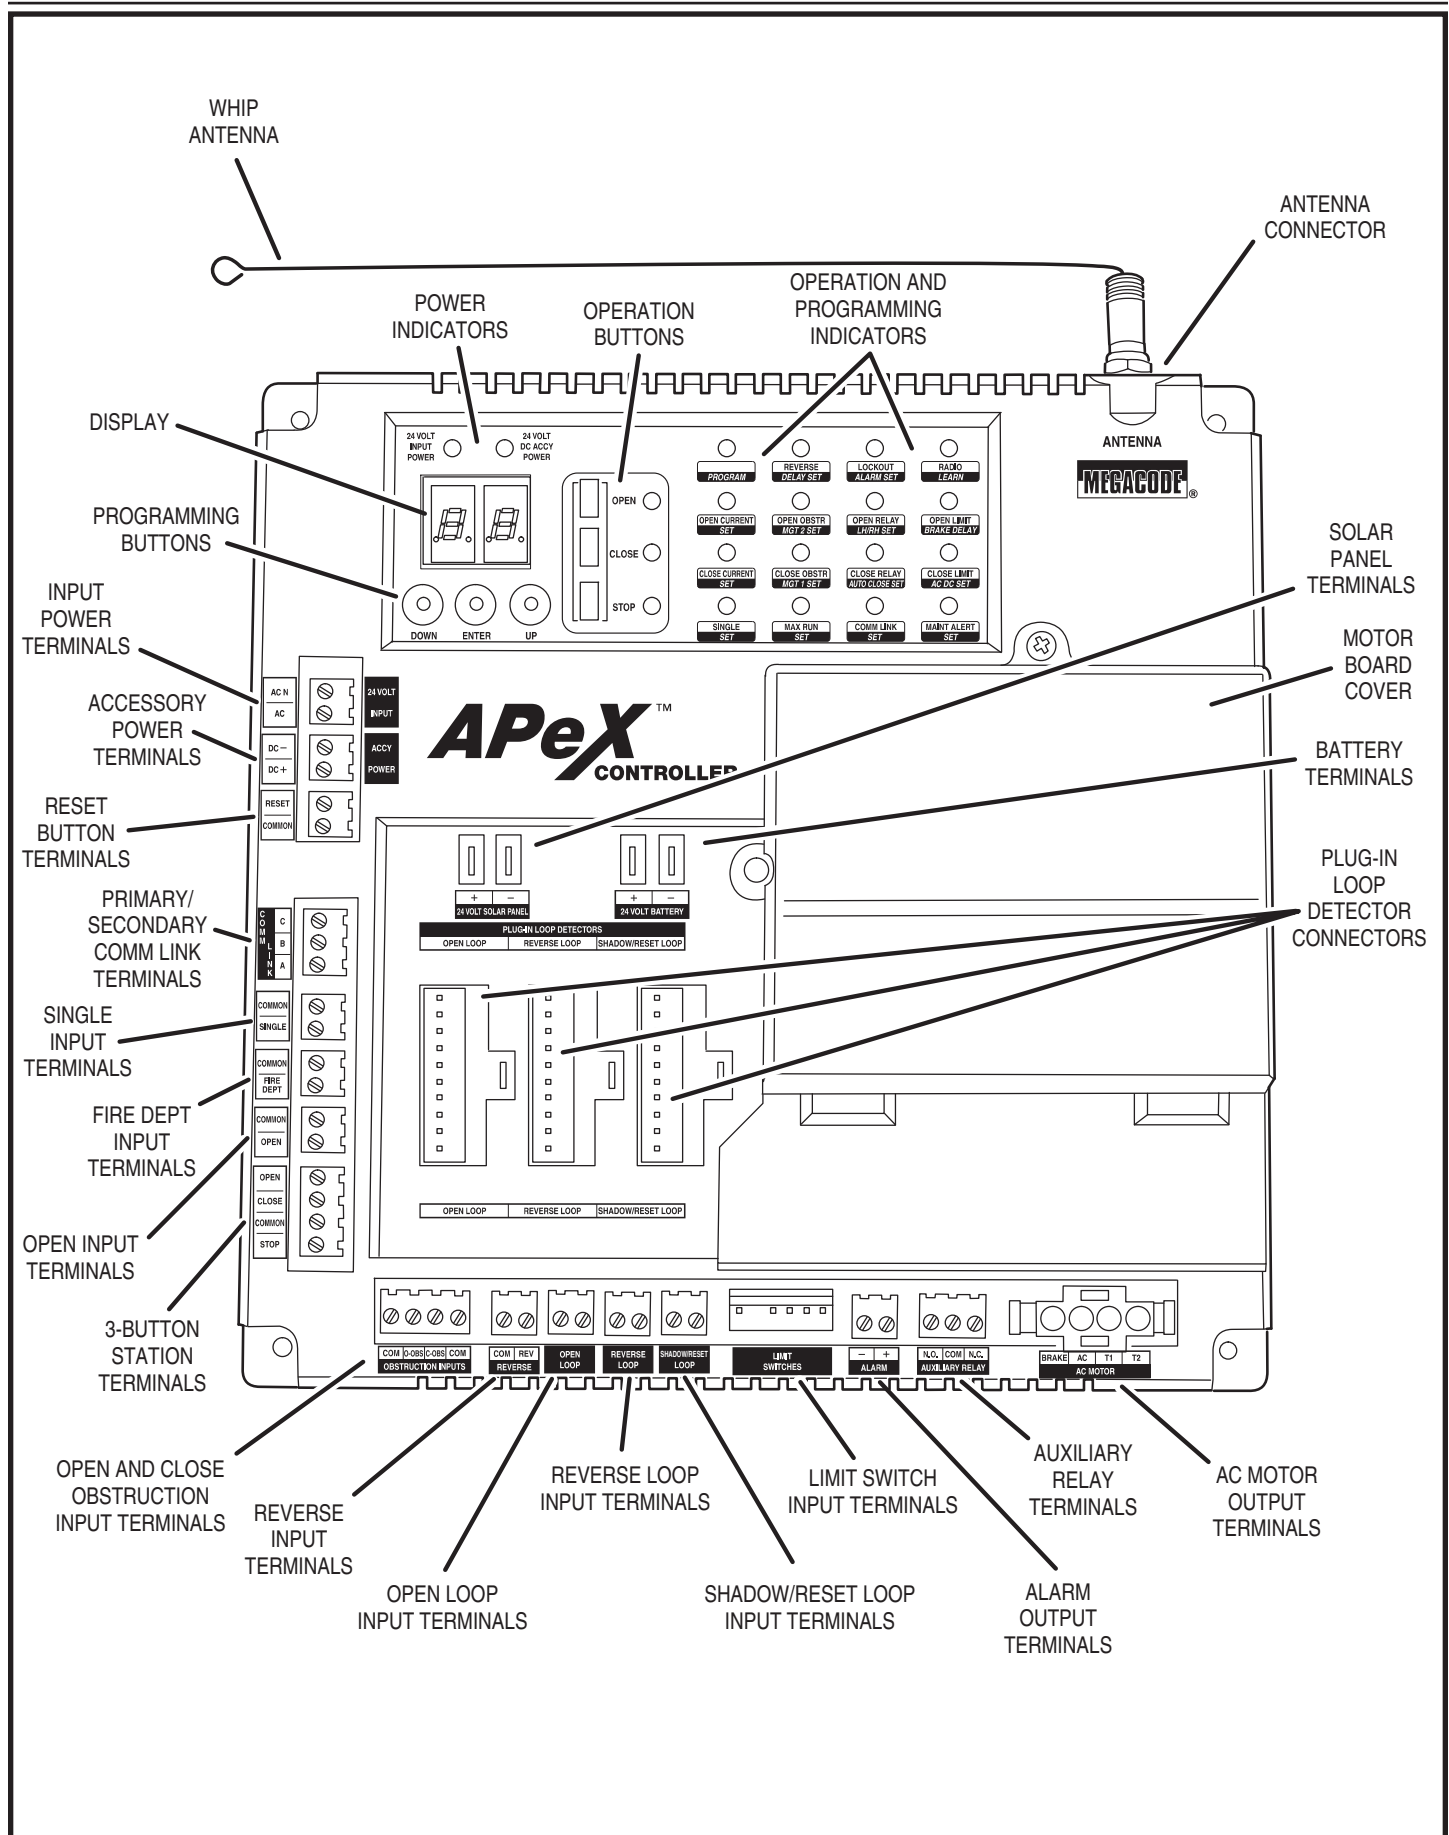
WHIP ANTENNA

ANTENNA CONNECTOR

POWER INDICATORS

OPERATION BUTTONS

OPERATION AND PROGRAMMING INDICATORS

DISPLAY

24 VOLT INPUT POWER

24 VOLT DC ACCY POWER

ANTENNA

MEGACODE®

PROGRAM

REVERSE DELAY SET

LOCKOUT ALARM SET

RADIO LEARN

OPEN

OPEN CURRENT SET

OPEN OBSTR MGT 2 SET

OPEN RELAY LH/RH SET

OPEN LIMIT BRAKE DELAY

PROGRAMMING BUTTONS

CLOSE

CLOSE CURRENT SET

CLOSE OBSTR MGT 1 SET

CLOSE RELAY AUTO CLOSE SET

CLOSE LIMIT AC DC SET

SOLAR PANEL TERMINALS

STOP

SINGLE SET

MAX RUN SET

COMM LINK SET

MAINT ALERT SET

DOWN

ENTER

UP

INPUT POWER TERMINALS

MOTOR BOARD COVER

AC N

AC

24 VOLT INPUT

ACCESSORY POWER TERMINALS

APeX™ CONTROLLER

DC −

DC +

ACCY POWER

BATTERY TERMINALS

RESET BUTTON TERMINALS

RESET

COMMON

PLUG-IN LOOP DETECTOR CONNECTORS

PRIMARY/ SECONDARY COMM LINK TERMINALS

COMM LINK

C

B

A

+ −

24 VOLT SOLAR PANEL

+ −

24 VOLT BATTERY

PLUG-IN LOOP DETECTORS

OPEN LOOP | REVERSE LOOP | SHADOW/RESET LOOP

SINGLE INPUT TERMINALS

COMMON

SINGLE

COMMON

FIRE DEPT

FIRE DEPT INPUT TERMINALS

COMMON

OPEN

OPEN

CLOSE

COMMON

STOP

OPEN LOOP | REVERSE LOOP | SHADOW/RESET LOOP

OPEN INPUT TERMINALS

3-BUTTON STATION TERMINALS

COM | O-OBS | C-OBS | COM

OBSTRUCTION INPUTS

COM | REV

REVERSE

OPEN LOOP

REVERSE LOOP

SHADOW/RESET LOOP

LIMIT SWITCHES

− | +

ALARM

N.O. | COM | N.C.

AUXILIARY RELAY

BRAKE | AC | T1 | T2

AC MOTOR

OPEN AND CLOSE OBSTRUCTION INPUT TERMINALS

REVERSE INPUT TERMINALS

OPEN LOOP INPUT TERMINALS

REVERSE LOOP INPUT TERMINALS

SHADOW/RESET LOOP INPUT TERMINALS

LIMIT SWITCH INPUT TERMINALS

ALARM OUTPUT TERMINALS

AUXILIARY RELAY TERMINALS

AC MOTOR OUTPUT TERMINALS